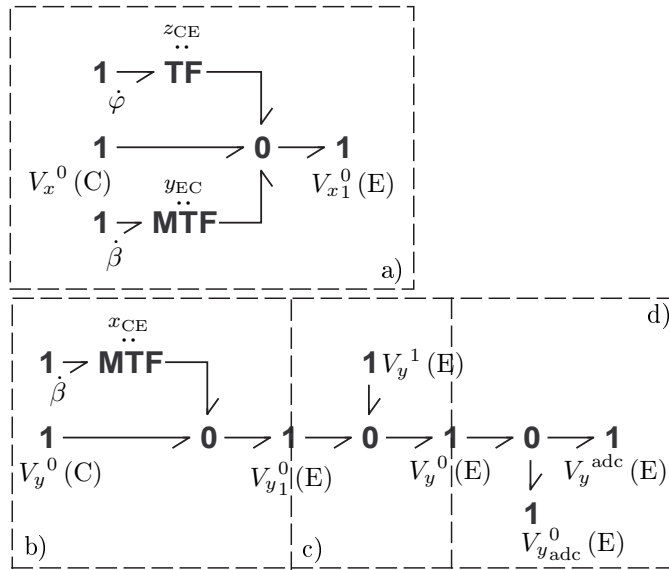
$z_{\mathrm{CE}}$
1 TF
$\dot{\varphi}$
1 0 1
$V_x{}^0$ (C) $V_{x1}^0$ (E)
$y_{\mathrm{EC}}$
1 MTF
$\dot{\beta}$
a)

$x_{\mathrm{CE}}$
1 MTF
$\dot{\beta}$
1 $V_y{}^1$ (E)
1 0 1 0 1 0 1
$V_y{}^0$ (C) $V_{y1}^0$(E) $V_y{}^0$(E) $V_y{}^{\mathrm{adc}}$ (E)
1
$V_{y_{\mathrm{adc}}}^0$ (E)
b) c) d)